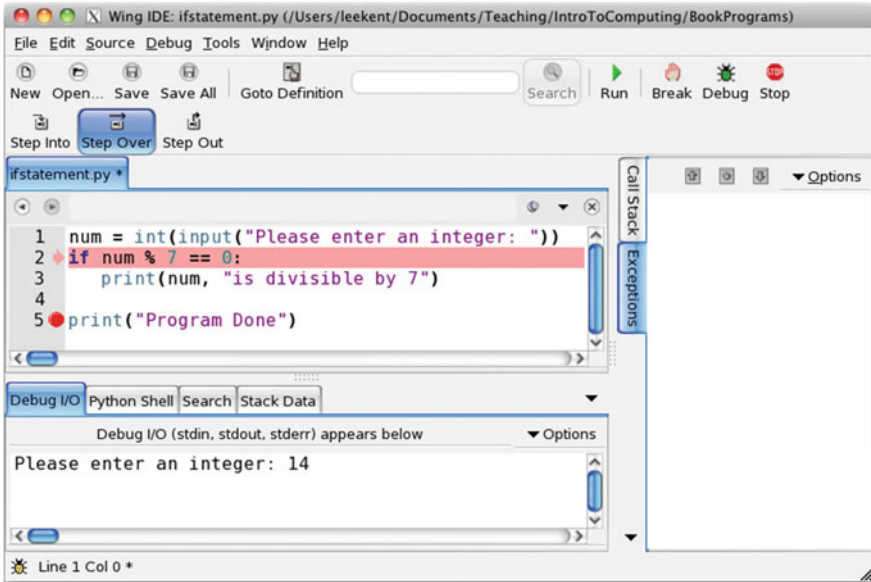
Wing IDE: ifstatement.py (/Users/leekent/Documents/Teaching/IntroToComputing/BookPrograms)

File Edit Source Debug Tools Window Help

New Open... Save Save All Goto Definition Search Run Break Debug Stop

Step Into Step Over Step Out

ifstatement.py *

Call Stack Exceptions

Options

1 num = int(input("Please enter an integer: "))
2 if num % 7 == 0:
3     print(num, "is divisible by 7")
4
5 print("Program Done")

Debug I/O Python Shell Search Stack Data

Debug I/O (stdin, stdout, stderr) appears below

Options

Please enter an integer: 14

Line 1 Col 0 *